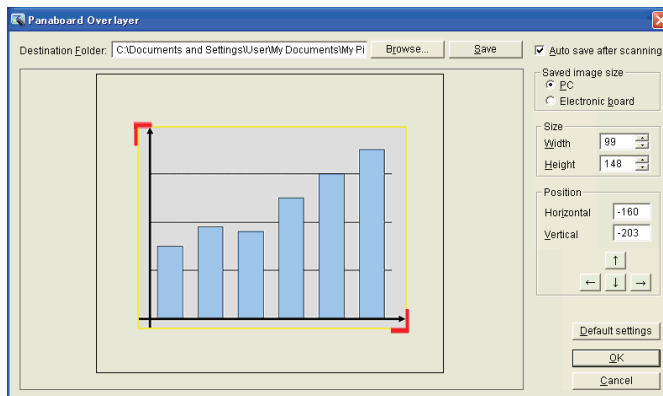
Panaboard Overlayer

Destination Folder: C:\Documents and Settings\User\My Documents\My Pi

Browse...

Save

Auto save after scanning

Saved image size

PC

Electronic board

Size

Width 99

Height 148

Position

Horizontal -160

Vertical -203

↑

← ↓ →

Default settings

OK

Cancel